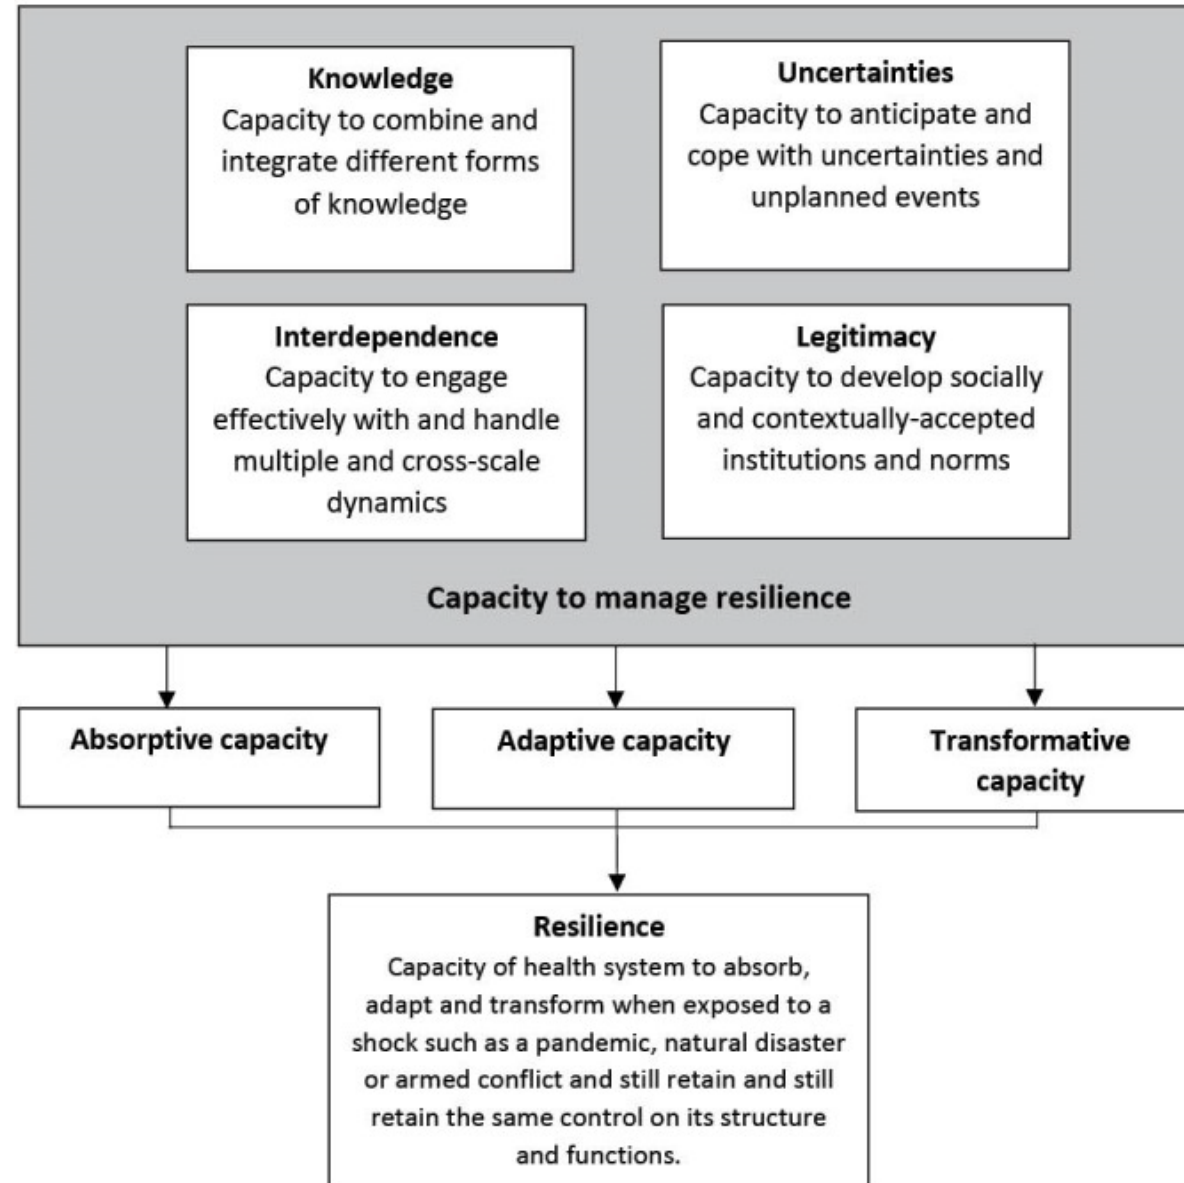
Knowledge
Capacity to combine and integrate different forms of knowledge

Uncertainties
Capacity to anticipate and cope with uncertainties and unplanned events

Interdependence
Capacity to engage effectively with and handle multiple and cross-scale dynamics

Legitimacy
Capacity to develop socially and contextually-accepted institutions and norms

Capacity to manage resilience

Absorptive capacity

Adaptive capacity

Transformative capacity

Resilience
Capacity of health system to absorb, adapt and transform when exposed to a shock such as a pandemic, natural disaster or armed conflict and still retain and still retain the same control on its structure and functions.